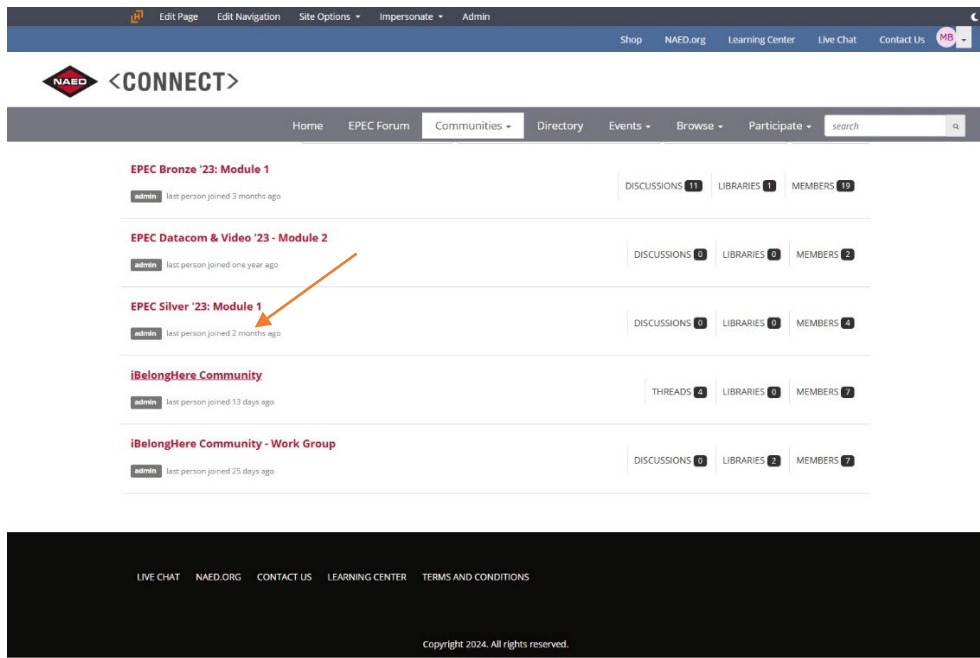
Edit Page Edit Navigation Site Options ▾ Impersonate ▾ Admin

Shop NAED.org Learning Center Live Chat Contact Us MB

NAED <CONNECT>

Home EPEC Forum Communities ▾ Directory Events ▾ Browse ▾ Participate ▾ search

EPEC Bronze '23: Module 1
admin last person joined 3 months ago
DISCUSSIONS 11 LIBRARIES 1 MEMBERS 19

EPEC Datacom & Video '23 - Module 2
admin last person joined one year ago
DISCUSSIONS 0 LIBRARIES 0 MEMBERS 2

EPEC Silver '23: Module 1
admin last person joined 2 months ago
DISCUSSIONS 0 LIBRARIES 0 MEMBERS 4

iBelongHere Community
admin last person joined 13 days ago
THREADS 4 LIBRARIES 0 MEMBERS 7

iBelongHere Community - Work Group
admin last person joined 25 days ago
DISCUSSIONS 0 LIBRARIES 2 MEMBERS 7

LIVE CHAT NAED.ORG CONTACT US LEARNING CENTER TERMS AND CONDITIONS

Copyright 2024. All rights reserved.